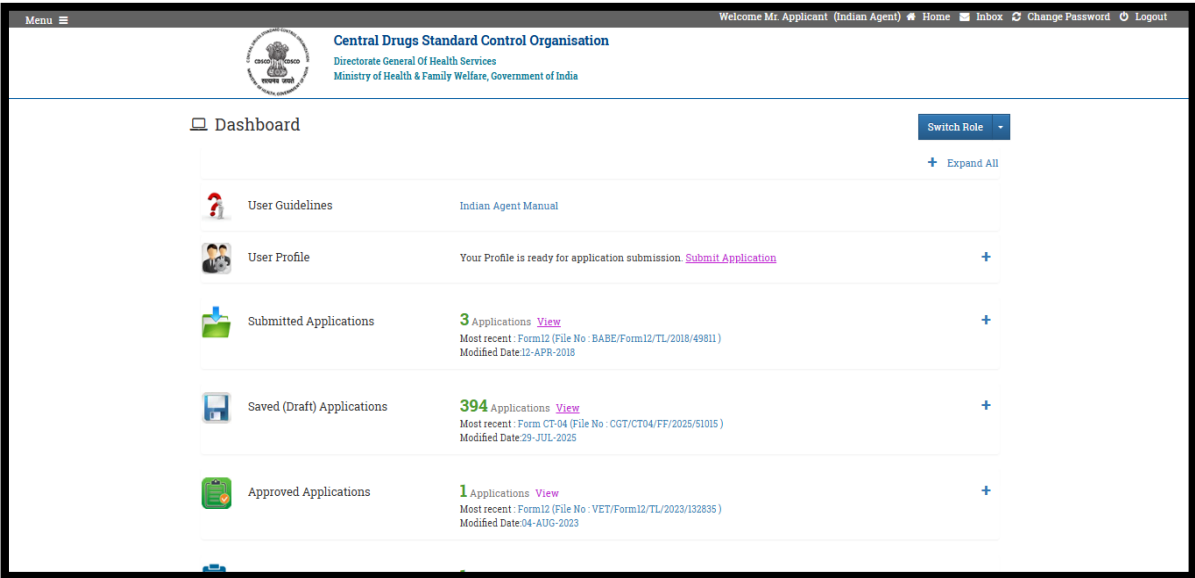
Menu

Welcome Mr. Applicant (Indian Agent) Home Inbox Change Password Logout

CDSCO CDSCO सत्यमेव जयते

Central Drugs Standard Control Organisation
Directorate General Of Health Services
Ministry of Health & Family Welfare, Government of India

Dashboard

Switch Role

+ Expand All

User Guidelines
Indian Agent Manual

User Profile
Your Profile is ready for application submission. Submit Application
+

Submitted Applications
3 Applications View
Most recent : Form12 (File No : BABE/Form12/TL/2018/49811 )
Modified Date:12-APR-2018
+

Saved (Draft) Applications
394 Applications View
Most recent : Form CT-04 (File No : CGT/CT04/FF/2025/51015 )
Modified Date:29-JUL-2025
+

Approved Applications
1 Applications View
Most recent : Form12 (File No : VET/Form12/TL/2023/132835 )
Modified Date:04-AUG-2023
+